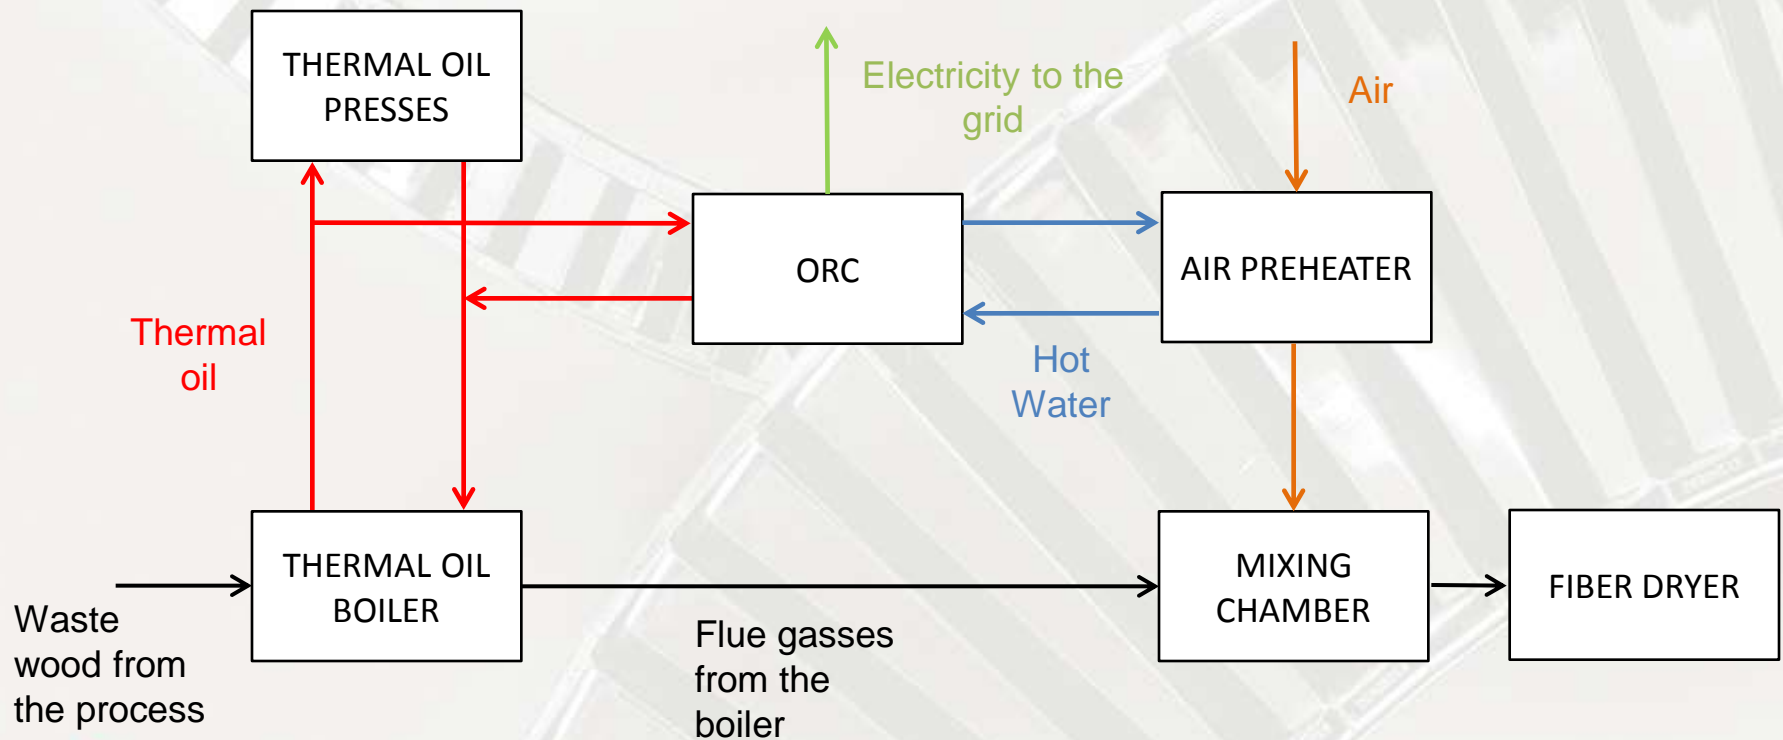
THERMAL OIL PRESSES

Electricity to the grid

Air

ORC

AIR PREHEATER

Thermal oil

Hot Water

THERMAL OIL BOILER

MIXING CHAMBER

FIBER DRYER

Waste wood from the process

Flue gasses from the boiler